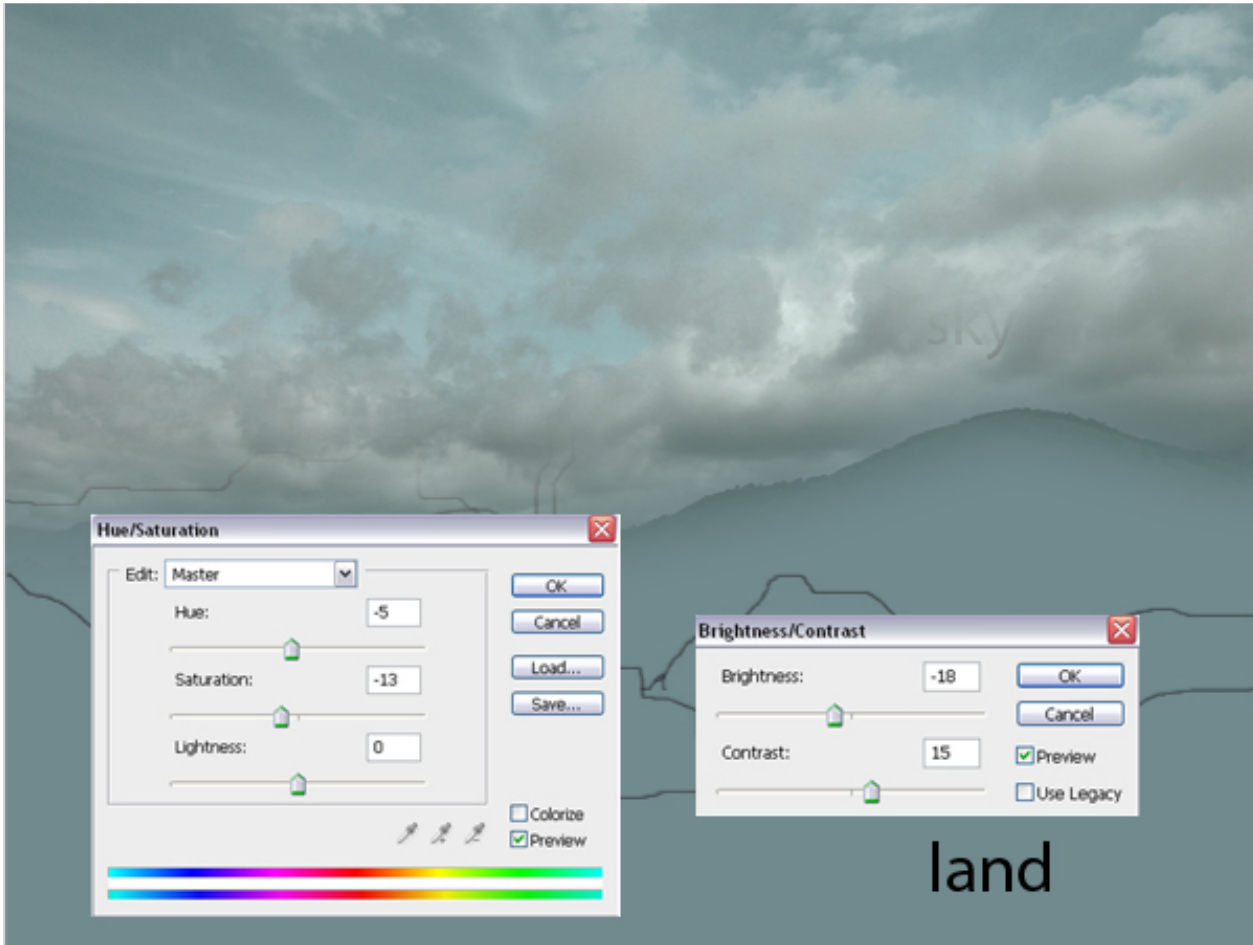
sky

Hue/Saturation

Edit: Master

Hue: -5

Saturation: -13

Lightness: 0

OK

Cancel

Load...

Save...

Colorize

Preview

Brightness/Contrast

Brightness: -18

Contrast: 15

OK

Cancel

Preview

Use Legacy

land